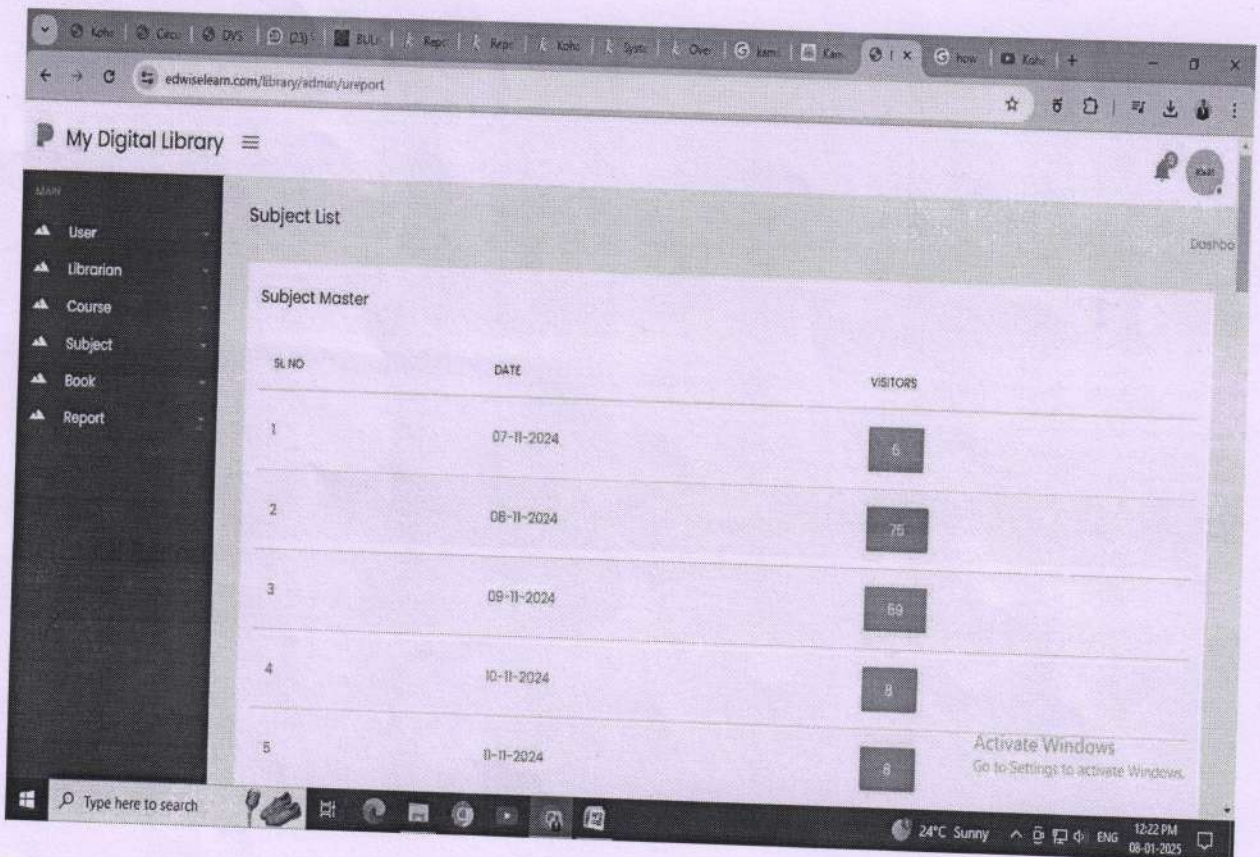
Koha | Circu | DVS | (23) | BULi | Repo | Repo | Koha | Syste | Over | kami | Kam | I | how | Koha | +

edwiselearn.com/library/admin/ureport

My Digital Library ≡

MAIN

User

Librarian

Course

Subject

Book

Report

Subject List

Dashbo

Subject Master

| SL NO | DATE | VISITORS |
|---|---|---|
| 1 | 07-11-2024 | 6 |
| 2 | 08-11-2024 | 75 |
| 3 | 09-11-2024 | 69 |
| 4 | 10-11-2024 | 8 |
| 5 | 11-11-2024 | 8 |

Activate Windows
Go to Settings to activate Windows.

Type here to search

24°C Sunny ENG 12:22 PM 08-01-2025